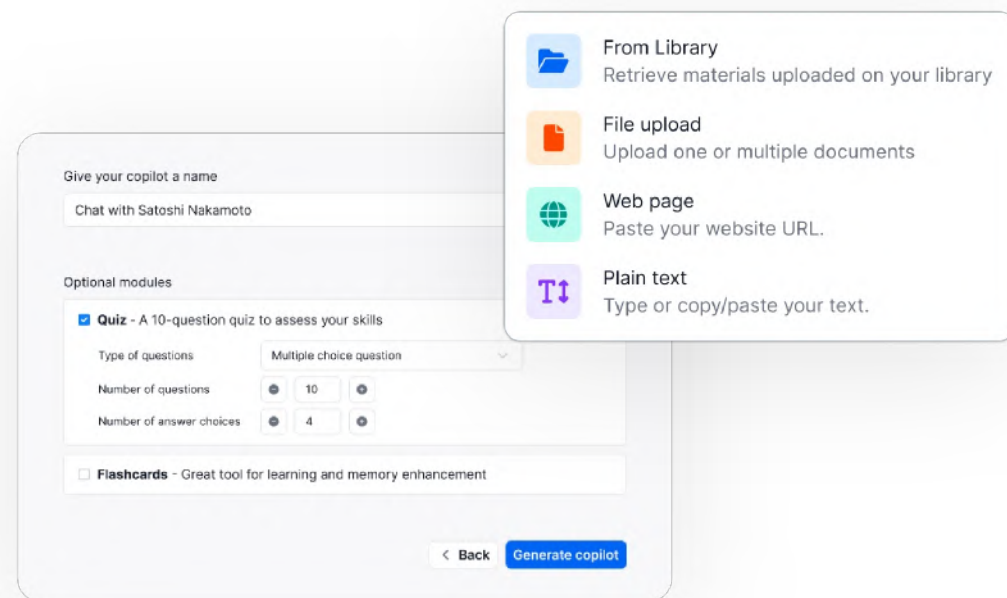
From Library
Retrieve materials uploaded on your library

File upload
Upload one or multiple documents

Web page
Paste your website URL.

Plain text
Type or copy/paste your text.

Give your copilot a name

Chat with Satoshi Nakamoto

Optional modules

**Quiz** - A 10-question quiz to assess your skills

Type of questions | Multiple choice question

Number of questions | 10

Number of answer choices | 4

**Flashcards** - Great tool for learning and memory enhancement

< Back

Generate copilot